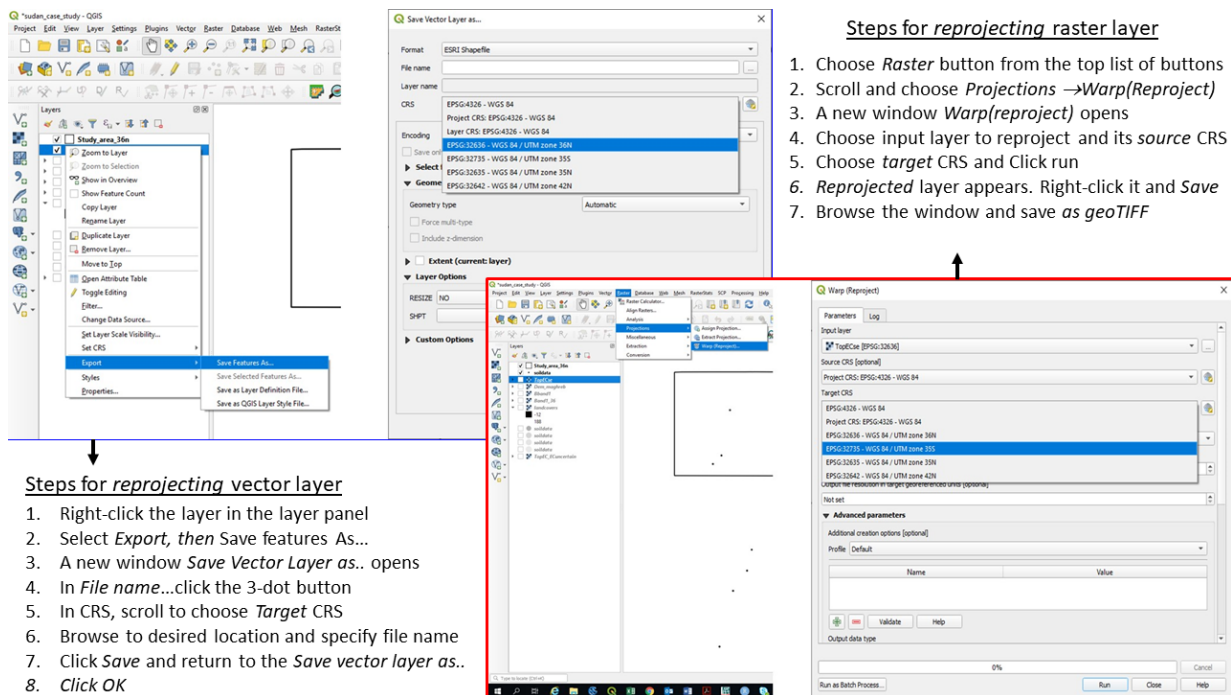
*sudan_case_study - QGIS

Project Edit View Layer Settings Plugins Vector Raster Database Web Mesh RasterSt

Layers

Study_area_36n

Zoom to Layer
Zoom to Selection
Show in Overview
Show Feature Count
Copy Layer
Rename Layer
Duplicate Layer
Remove Layer...
Move to Top
Open Attribute Table
Toggle Editing
Filter...
Change Data Source...
Set Layer Scale Visibility...
Set CRS
Export
Styles
Properties...

Save Features As...
Save Selected Features As...
Save as Layer Definition File...
Save as QGIS Layer Style File...

Save Vector Layer as...

Format ESRI Shapefile
File name
Layer name
CRS
EPSG:4326 - WGS 84
Project CRS: EPSG:4326 - WGS 84
Layer CRS: EPSG:4326 - WGS 84
EPSG:32636 - WGS 84 / UTM zone 36N
EPSG:32735 - WGS 84 / UTM zone 35S
EPSG:32635 - WGS 84 / UTM zone 35N
EPSG:32642 - WGS 84 / UTM zone 42N
Encoding
Save on
Select
Geome
Geometry type Automatic
Force multi-type
Include z-dimension
Extent (current: layer)
Layer Options
RESIZE NO
SHPT
Custom Options

Steps for reprojecting raster layer

1. Choose Raster button from the top list of buttons
2. Scroll and choose Projections →Warp(Reproject)
3. A new window Warp(reproject) opens
4. Choose input layer to reproject and its source CRS
5. Choose target CRS and Click run
6. Reprojected layer appears. Right-click it and Save
7. Browse the window and save as geoTIFF

*sudan_case_study - QGIS
Raster Calculator...
Align Rasters...
Analysis
Projections
Miscellaneous
Extraction
Conversion
Assign Projection...
Extract Projection...
Warp (Reproject)...
Layers
Study_area_36n
soildata
TopECse

Warp (Reproject)
Parameters Log
Input layer
TopECse [EPSG:32636]
Source CRS [optional]
Project CRS: EPSG:4326 - WGS 84
Target CRS
EPSG:4326 - WGS 84
Project CRS: EPSG:4326 - WGS 84
EPSG:32636 - WGS 84 / UTM zone 36N
EPSG:32735 - WGS 84 / UTM zone 35S
EPSG:32635 - WGS 84 / UTM zone 35N
EPSG:32642 - WGS 84 / UTM zone 42N
Output file resolution in target georeferenced units [optional]
Not set
Advanced parameters
Additional creation options [optional]
Profile Default
Name Value
Validate Help
Output data type
0%
Cancel
Run as Batch Process... Run Close Help

Steps for reprojecting vector layer

1. Right-click the layer in the layer panel
2. Select Export, then Save features As...
3. A new window Save Vector Layer as.. opens
4. In File name...click the 3-dot button
5. In CRS, scroll to choose Target CRS
6. Browse to desired location and specify file name
7. Click Save and return to the Save vector layer as..
8. Click OK